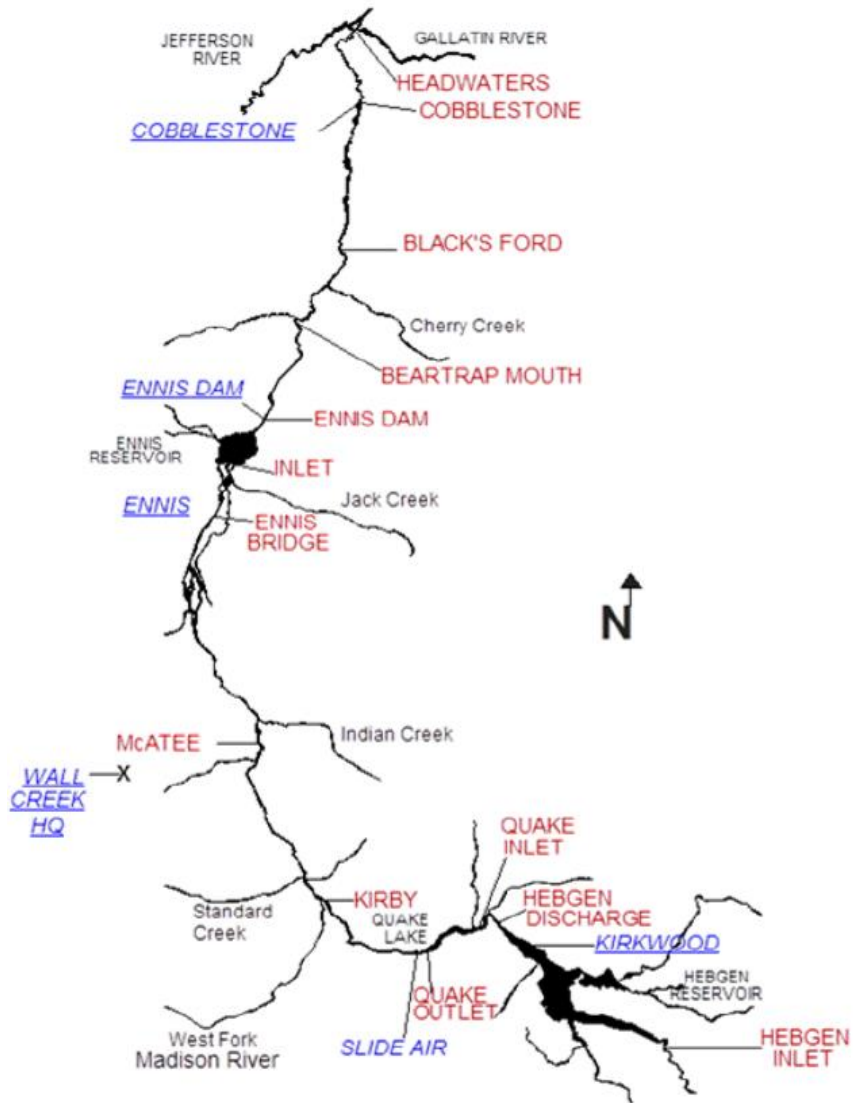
JEFFERSON RIVER

GALLATIN RIVER

HEADWATERS

COBBLESTONE

COBBLESTONE

BLACK'S FORD

Cherry Creek

BEARTRAP MOUTH

ENNIS DAM

ENNIS DAM

ENNIS RESERVOIR

INLET

ENNIS

Jack Creek

ENNIS BRIDGE

N

McATEE

Indian Creek

WALL CREEK HQ

X

QUAKE INLET

HEBGEN DISCHARGE

KIRBY

Standard Creek

QUAKE LAKE

KIRKWOOD

HEBGEN RESERVOIR

QUAKE OUTLET

HEBGEN INLET

West Fork Madison River

SLIDE AIR